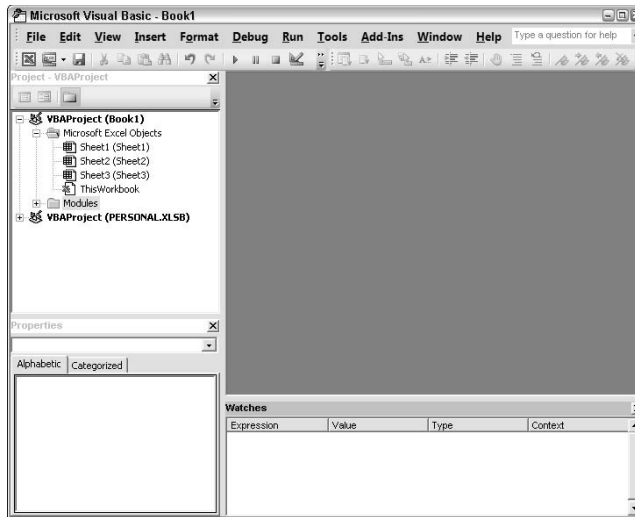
Microsoft Visual Basic - Book1

File Edit View Insert Format Debug Run Tools Add-Ins Window Help Type a question for help

Project - VBAProject

VBAProject (Book1)
Microsoft Excel Objects
Sheet1 (Sheet1)
Sheet2 (Sheet2)
Sheet3 (Sheet3)
ThisWorkbook
Modules
VBAProject (PERSONAL.XLSB)

Properties

Alphabetic Categorized

Watches

| Expression | Value | Type | Context |
|---|---|---|---|